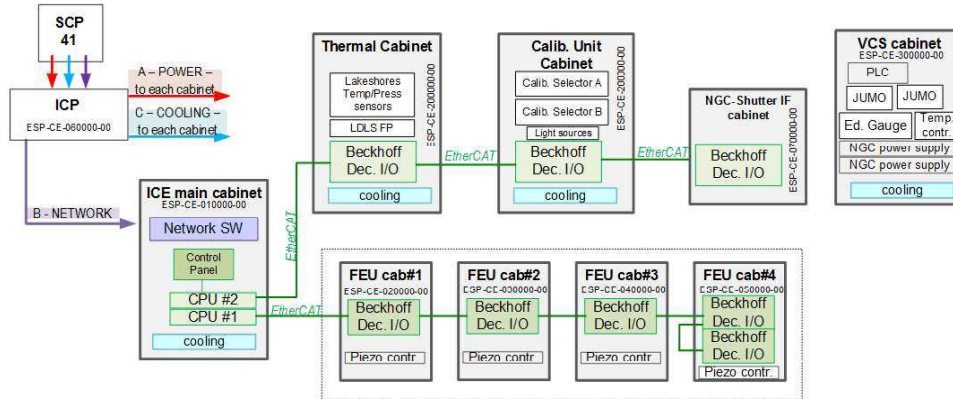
SCP
41

ICP
ESP-CE-060000-00

A – POWER – to each cabinet
C – COOLING – to each cabinet

B - NETWORK

ICE main cabinet
ESP-CE-010000-00
Network SW
Control Panel
CPU #2
CPU #1
cooling

EtherCAT

Thermal Cabinet
Lakeshores Temp/Press sensors
LDLS FP
Beckhoff Dec. I/O
cooling
ESP-CE-200000-00

EtherCAT

Calib. Unit Cabinet
Calib. Selector A
Calib. Selector B
Light sources
Beckhoff Dec. I/O
cooling
ESP-CE-200000-00

EtherCAT

NGC-Shutter IF cabinet
Beckhoff Dec. I/O
ESP-CE-070000-00

VCS cabinet
ESP-CE-300000-00
PLC
JUMO
JUMO
Ed. Gauge
Temp. contr.
NGC power supply
NGC power supply
cooling

EtherCAT

FEU cab#1
ESP-CE-020000-00
Beckhoff Dec. I/O
Piezo contr.

FEU cab#2
ESP-CE-030000-00
Beckhoff Dec. I/O
Piezo contr.

FEU cab#3
ESP-CE-040000-00
Beckhoff Dec. I/O
Piezo contr.

FEU cab#4
ESP-CE-050000-00
Beckhoff Dec. I/O
Beckhoff Dec. I/O
Piezo contr.